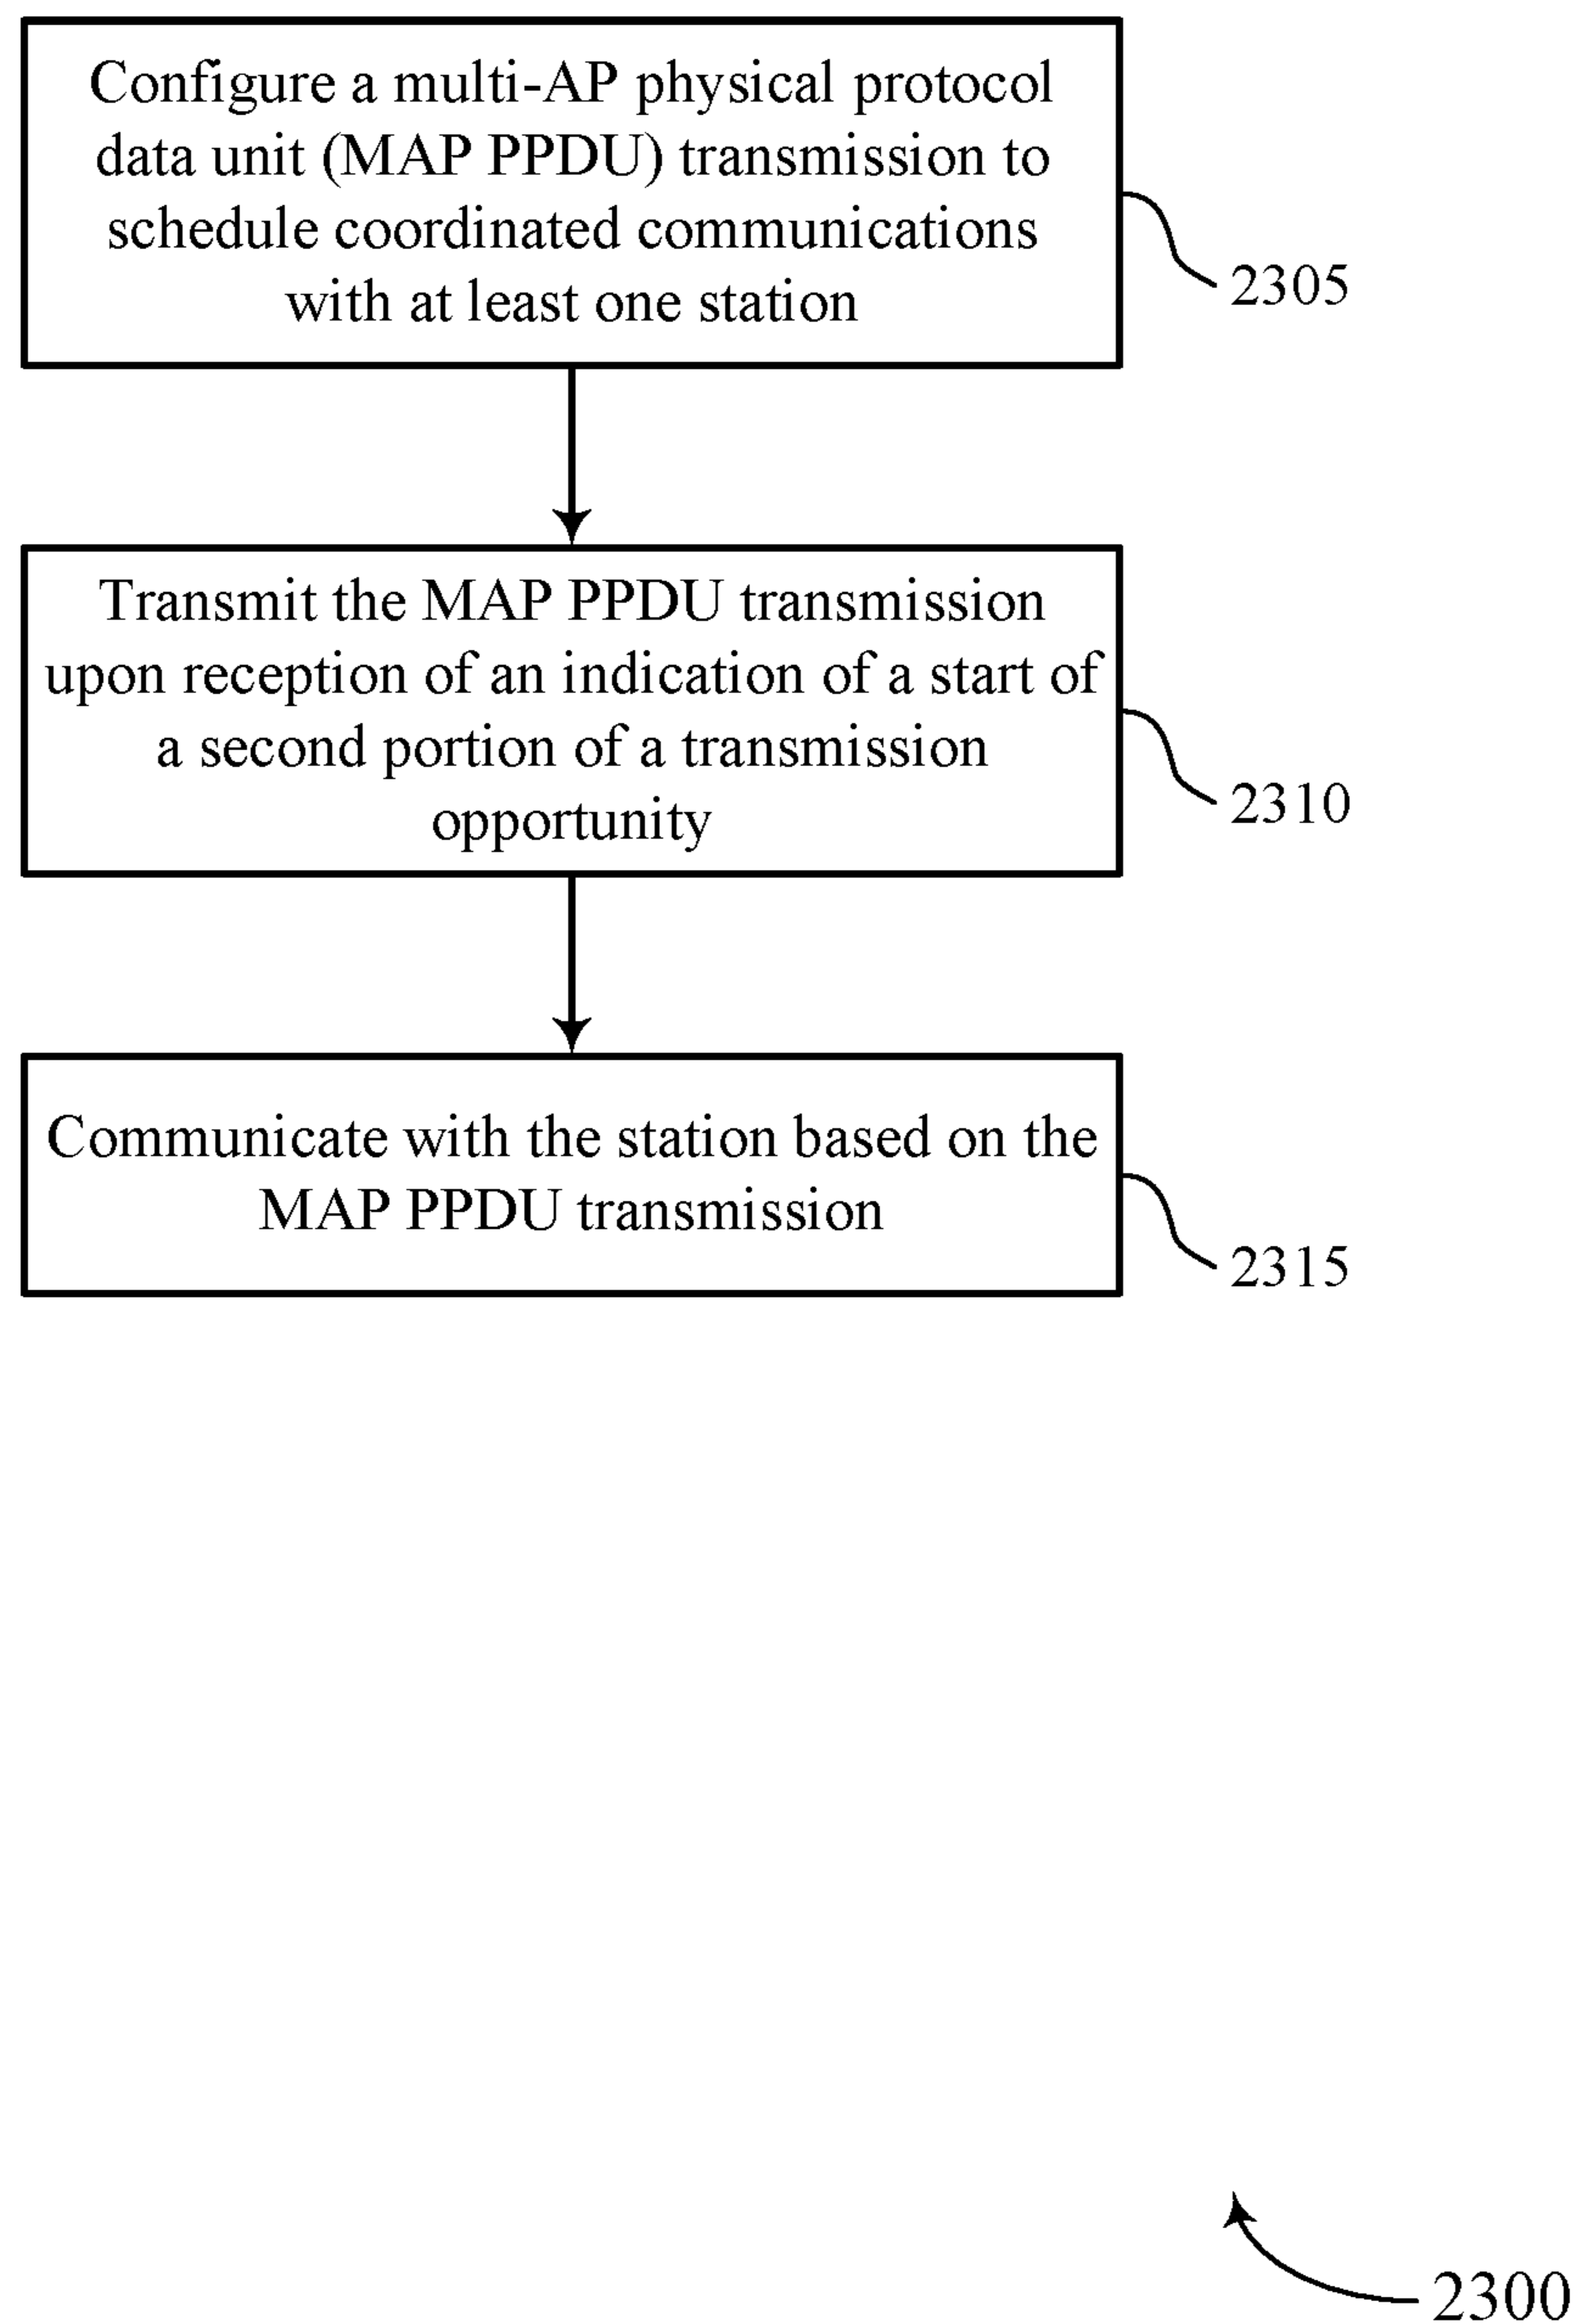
Configure a multi-AP physical protocol data unit (MAP PPDU) transmission to schedule coordinated communications with at least one station

2305

Transmit the MAP PPDU transmission upon reception of an indication of a start of a second portion of a transmission opportunity

2310

Communicate with the station based on the MAP PPDU transmission

2315

2300